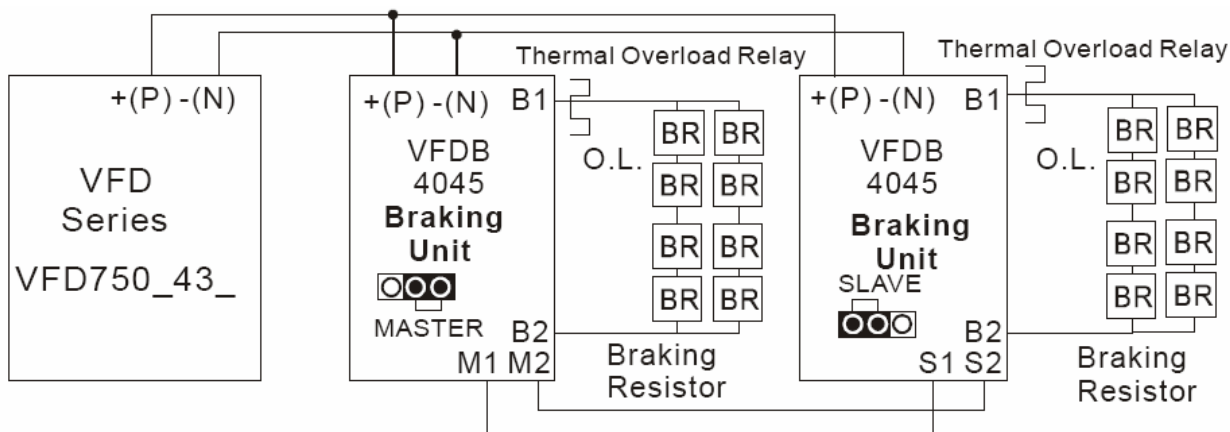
+(P) -(N)

VFD
Series
VFD750_43_

Thermal Overload Relay

+(P) -(N) B1

VFDB
4045
**Braking Unit**

MASTER B2
M1 M2

O.L.

BR BR
BR BR
BR BR
BR BR

Braking
Resistor

Thermal Overload Relay

+(P) -(N) B1

VFDB
4045
**Braking Unit**

SLAVE
B2
S1 S2

O.L.

BR BR
BR BR
BR BR
BR BR

Braking
Resistor